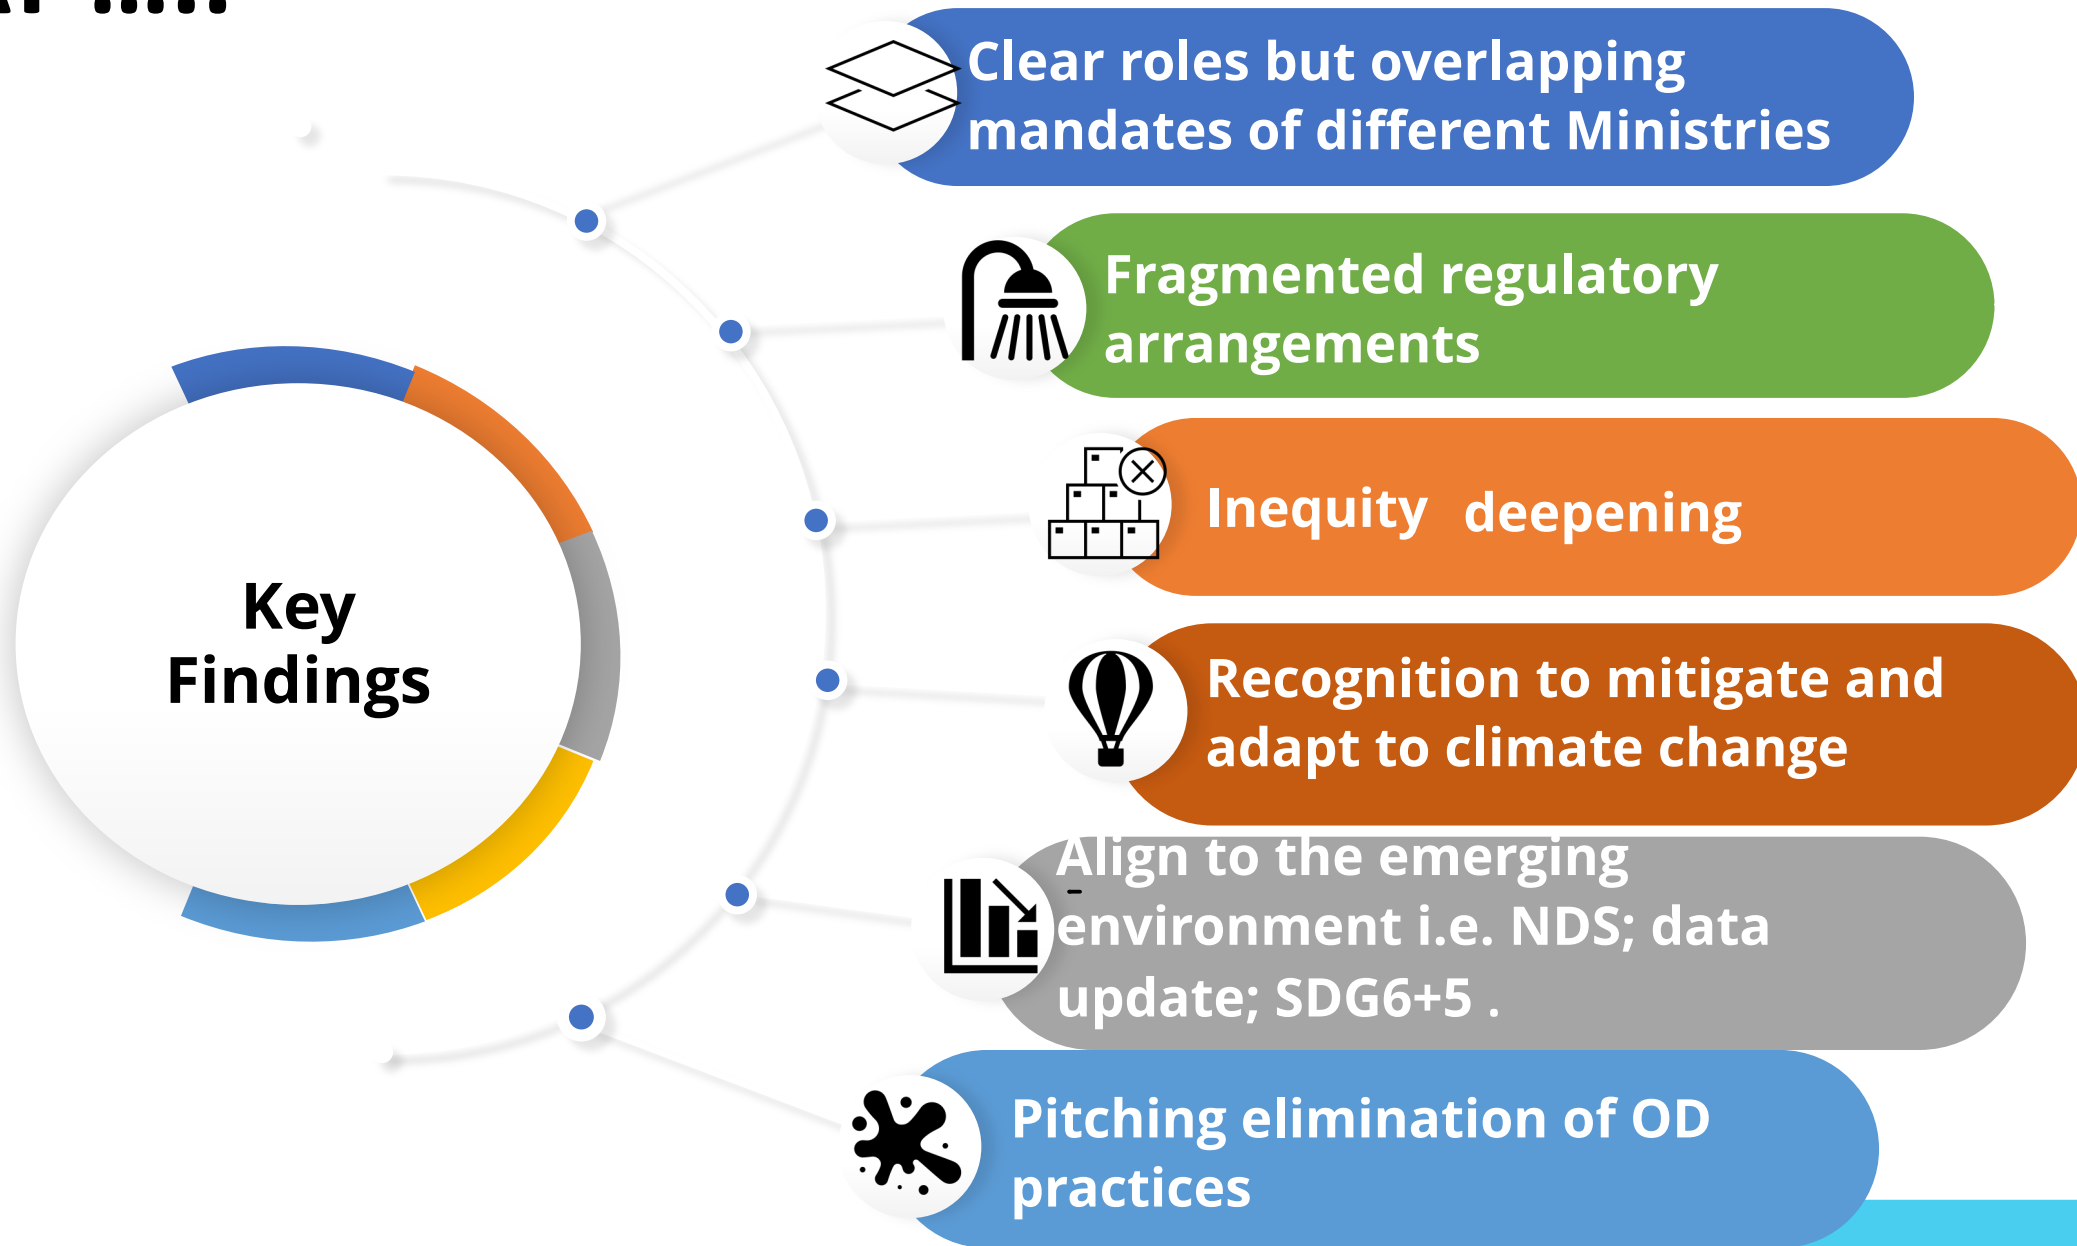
Key Findings

Clear roles but overlapping mandates of different Ministries

Fragmented regulatory arrangements

Inequity deepening

Recognition to mitigate and adapt to climate change

Align to the emerging environment i.e. NDS; data update; SDG6+5 .

Pitching elimination of OD practices